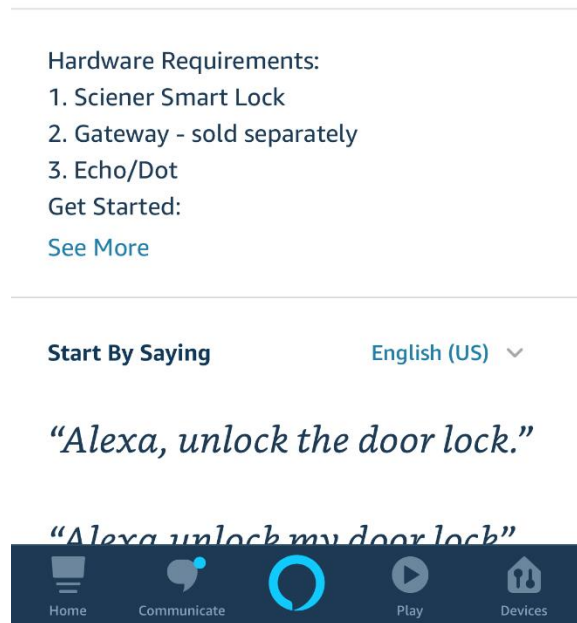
Hardware Requirements:
1. Sciener Smart Lock
2. Gateway - sold separately
3. Echo/Dot
Get Started:
See More

Start By Saying
English (US)

“Alexa, unlock the door lock.”

“Alexa unlock my door lock” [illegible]

Home
Communicate
Play
Devices